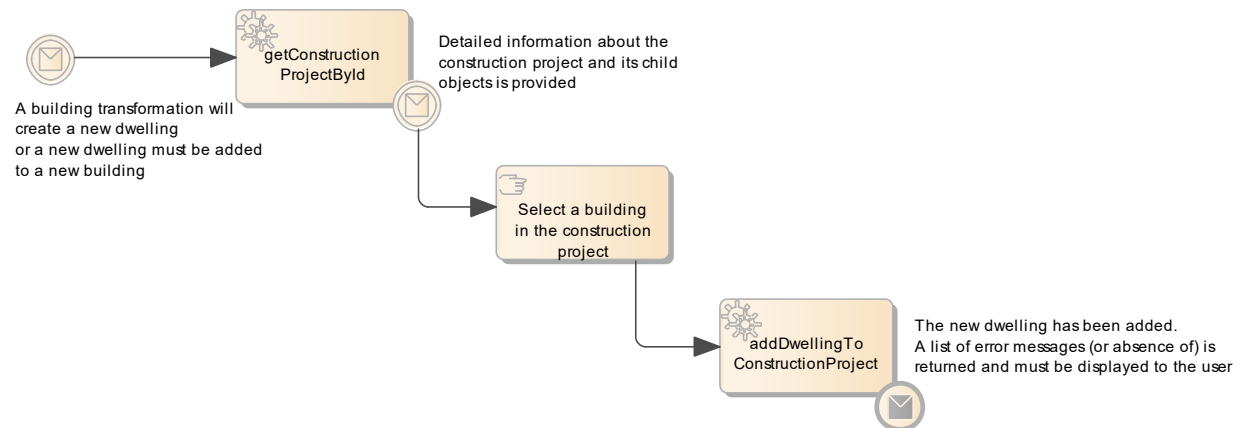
A building transformation will create a new dwelling
or a new dwelling must be added to a new building

getConstruction ProjectById

Detailed information about the construction project and its child objects is provided

Select a building in the construction project

addDwellingTo ConstructionProject

The new dwelling has been added.
A list of error messages (or absence of) is returned and must be displayed to the user